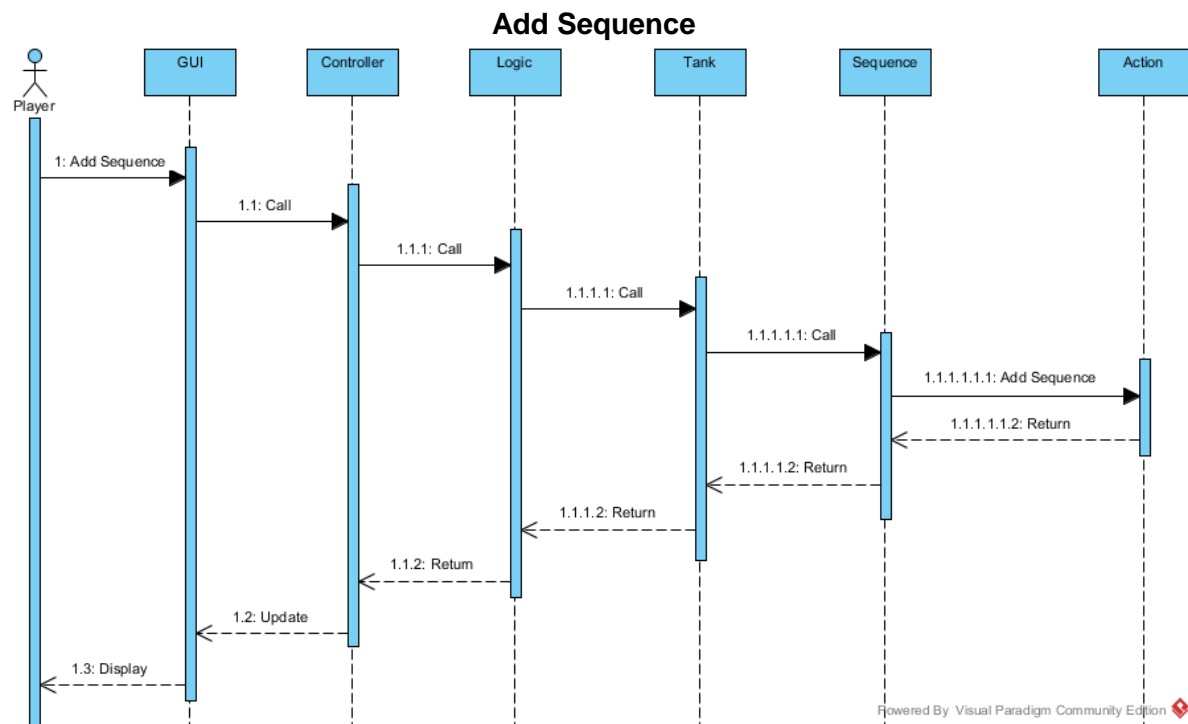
Add Sequence

Player

GUI

Controller

Logic

Tank

Sequence

Action

1: Add Sequence

1.1: Call

1.1.1: Call

1.1.1.1: Call

1.1.1.1.1: Call

1.1.1.1.1.1: Add Sequence

1.1.1.1.1.2: Return

1.1.1.1.2: Return

1.1.1.2: Return

1.1.2: Return

1.2: Update

1.3: Display

Powered By Visual Paradigm Community Edition